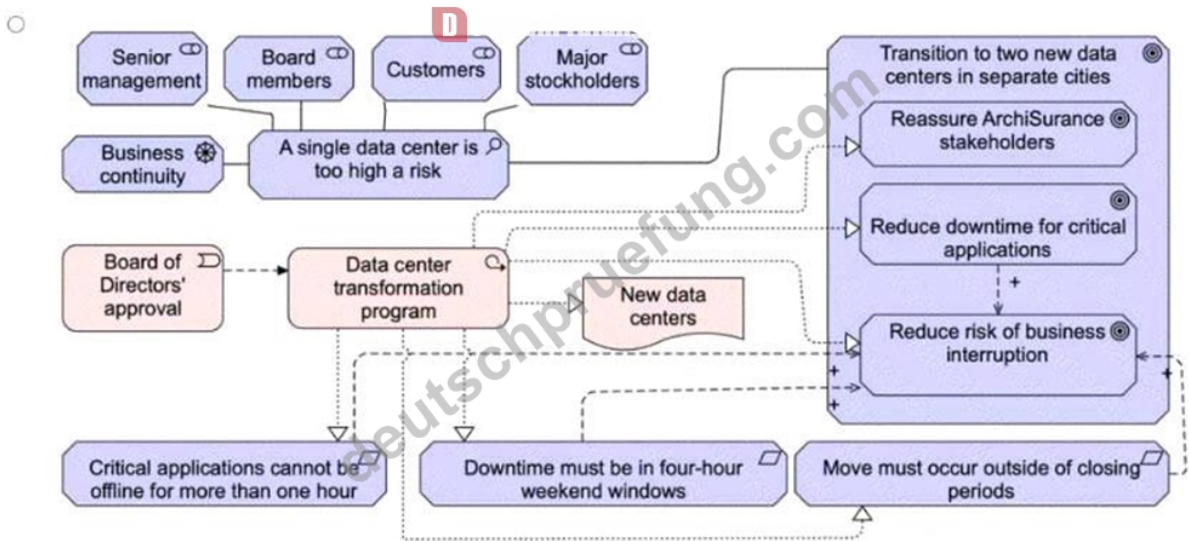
D

Senior management

Board members

Customers

Major stockholders

Transition to two new data centers in separate cities

Business continuity

A single data center is too high a risk

Reassure ArchiSurance stakeholders

Reduce downtime for critical applications

Board of Directors' approval

Data center transformation program

New data centers

+

Reduce risk of business interruption

+

+

+

Critical applications cannot be offline for more than one hour

Downtime must be in four-hour weekend windows

Move must occur outside of closing periods

deutschpruefung.com